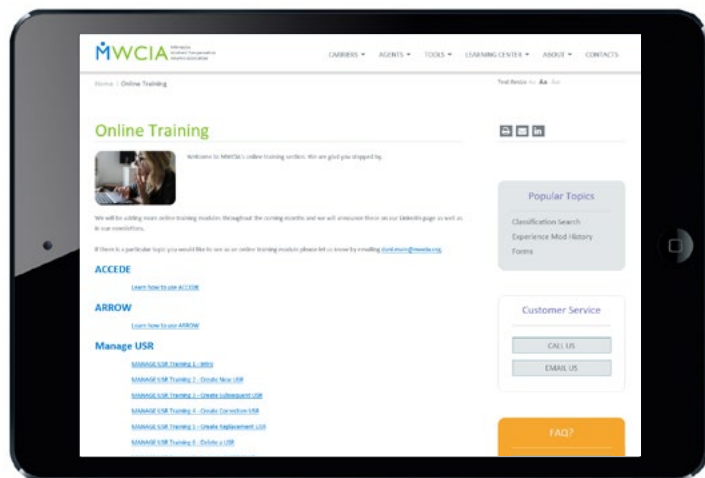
MWCIA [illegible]

CARRIERS ▾ AGENTS ▾ TOOLS ▾ LEARNING CENTER ▾ ABOUT ▾ CONTACTS

Home / Online Training

Text Resize: Aa Aa

Online Training

Welcome to MWCIA's online training section. We are glad you stopped by.

We will be adding more online training modules throughout the coming months and we will announce them on our LinkedIn page as well as in our newsletters.

If there is a particular topic you would like to see as an online training module please let us know by emailing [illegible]

ACCEDE

Learn how to use ACCEDE

ARROW

Learn how to use ARROW

Manage USR

MANAGE USR Training 1 - Intro

MANAGE USR Training 2 - Create New USR

MANAGE USR Training 3 - Create Subsequent USR

MANAGE USR Training 4 - Create Correction USR

MANAGE USR Training 5 - Create Replacement USR

MANAGE USR Training 6 - Delete a USR

Popular Topics

Classification Search

Experience Mod History

Forms

Customer Service

CALL US

EMAIL US

FAQ?